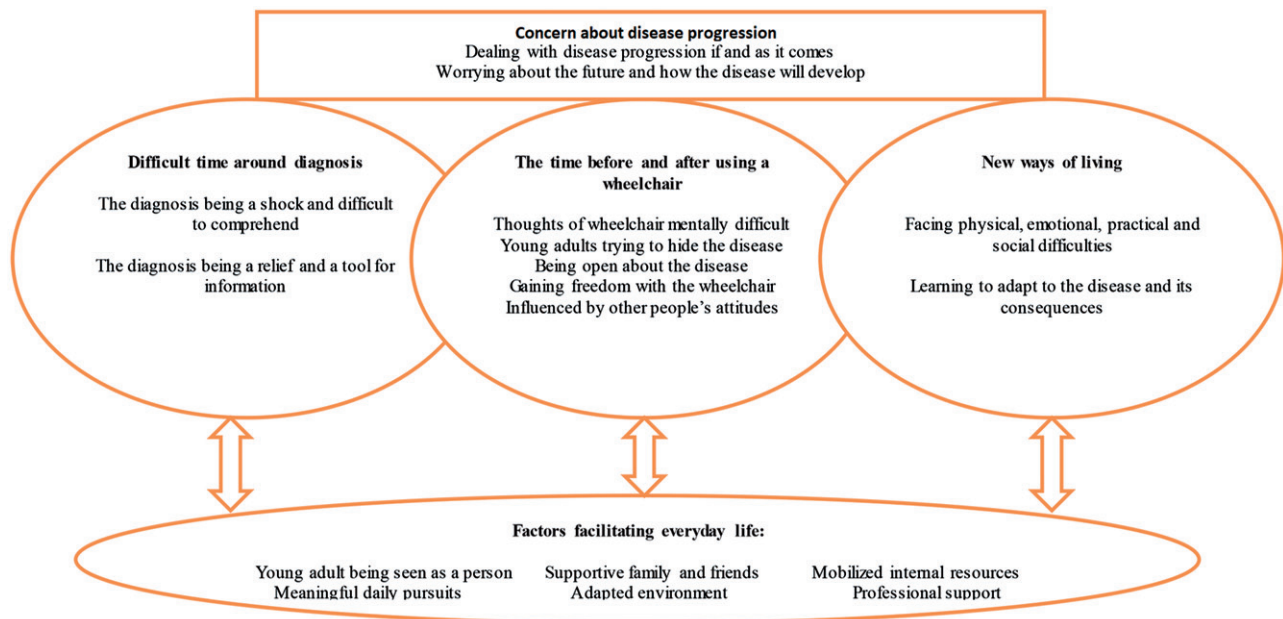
Concern about disease progression
Dealing with disease progression if and as it comes
Worrying about the future and how the disease will develop

Difficult time around diagnosis

The diagnosis being a shock and difficult to comprehend

The diagnosis being a relief and a tool for information

The time before and after using a wheelchair

Thoughts of wheelchair mentally difficult
Young adults trying to hide the disease
Being open about the disease
Gaining freedom with the wheelchair
Influenced by other people's attitudes

New ways of living

Facing physical, emotional, practical and social difficulties

Learning to adapt to the disease and its consequences

Factors facilitating everyday life:

Young adult being seen as a person
Meaningful daily pursuits
Supportive family and friends
Adapted environment
Mobilized internal resources
Professional support